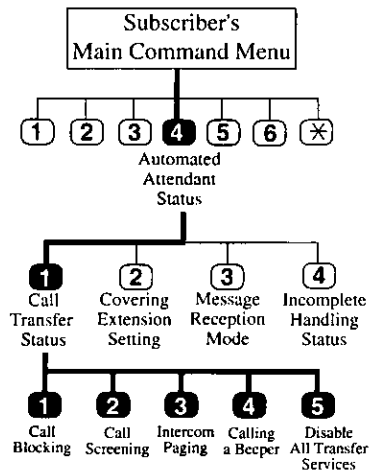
Subscriber's Main Command Menu

1 2 3 4 5 6 ✱

Automated Attendant Status

1
Call Transfer Status

2
Covering Extension Setting

3
Message Reception Mode

4
Incomplete Handling Status

1
Call Blocking

2
Call Screening

3
Intercom Paging

4
Calling a Beeper

5
Disable All Transfer Services